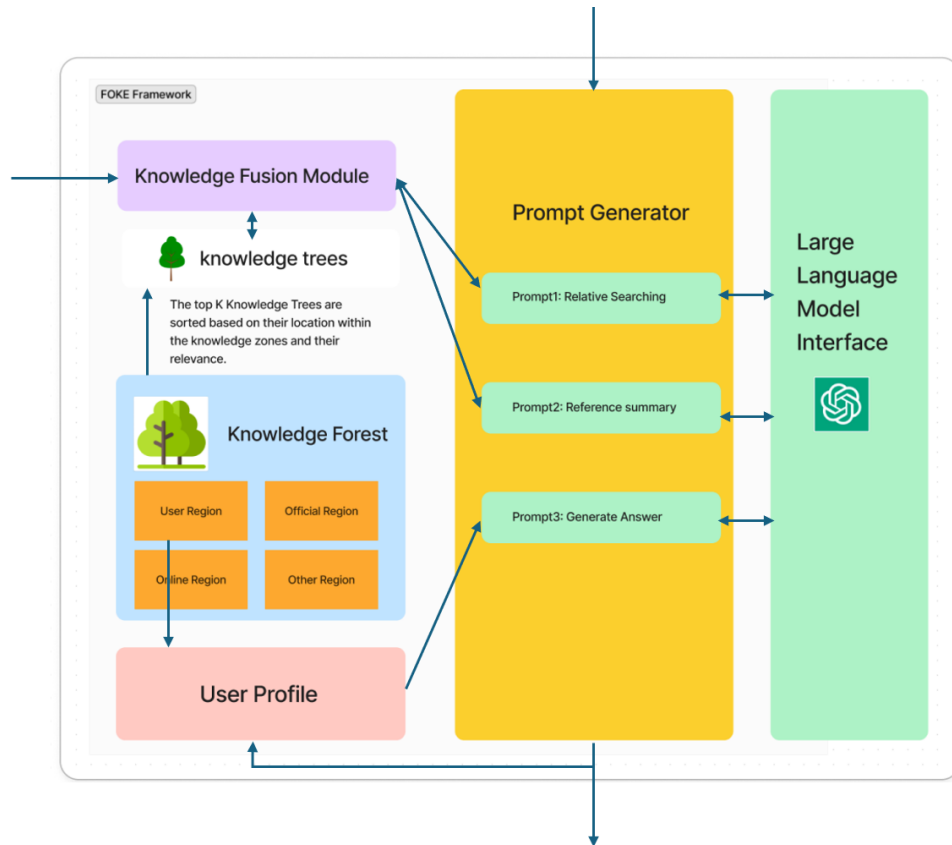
FOKE Framework

Knowledge Fusion Module

knowledge trees

The top K Knowledge Trees are sorted based on their location within the knowledge zones and their relevance.

Knowledge Forest

User Region

Official Region

Online Region

Other Region

User Profile

Prompt Generator

Prompt1: Relative Searching

Prompt2: Reference summary

Prompt3: Generate Answer

Large Language Model Interface